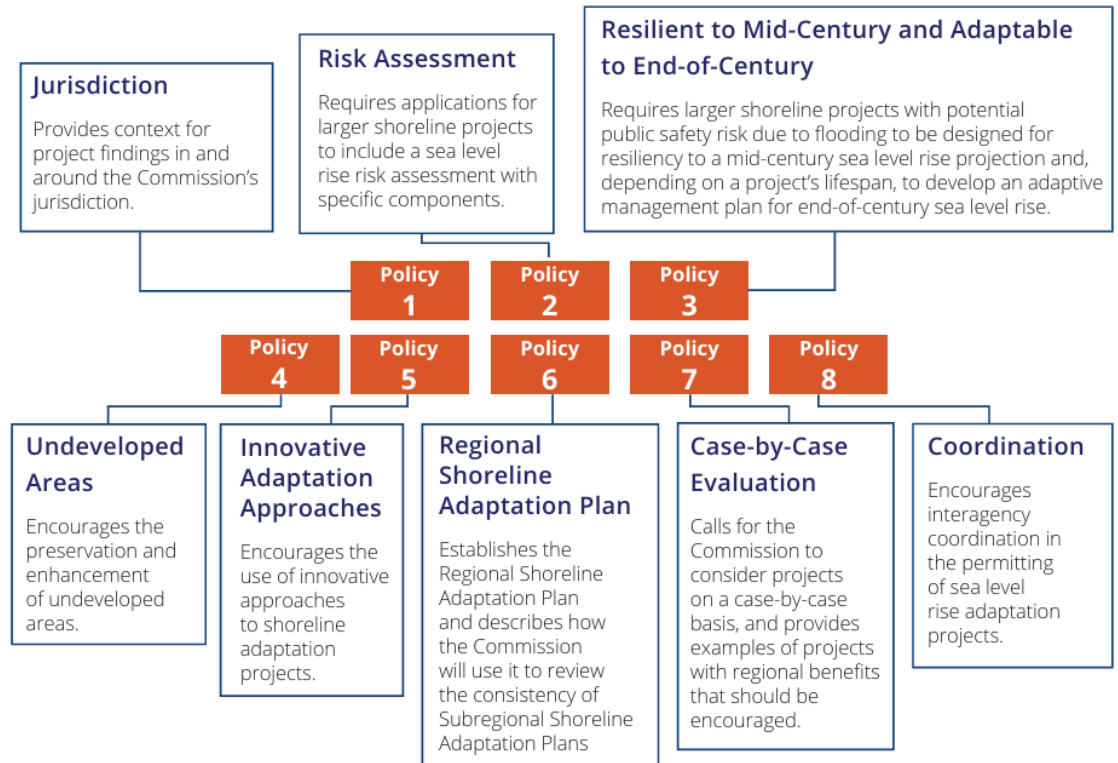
Jurisdiction

Provides context for project findings in and around the Commission's jurisdiction.

Risk Assessment

Requires applications for larger shoreline projects to include a sea level rise risk assessment with specific components.

Resilient to Mid-Century and Adaptable to End-of-Century

Requires larger shoreline projects with potential public safety risk due to flooding to be designed for resiliency to a mid-century sea level rise projection and, depending on a project's lifespan, to develop an adaptive management plan for end-of-century sea level rise.

Policy 1

Policy 2

Policy 3

Policy 4

Policy 5

Policy 6

Policy 7

Policy 8

Undeveloped Areas

Encourages the preservation and enhancement of undeveloped areas.

Innovative Adaptation Approaches

Encourages the use of innovative approaches to shoreline adaptation projects.

Regional Shoreline Adaptation Plan

Establishes the Regional Shoreline Adaptation Plan and describes how the Commission will use it to review the consistency of Subregional Shoreline Adaptation Plans

Case-by-Case Evaluation

Calls for the Commission to consider projects on a case-by-case basis, and provides examples of projects with regional benefits that should be encouraged.

Coordination

Encourages interagency coordination in the permitting of sea level rise adaptation projects.